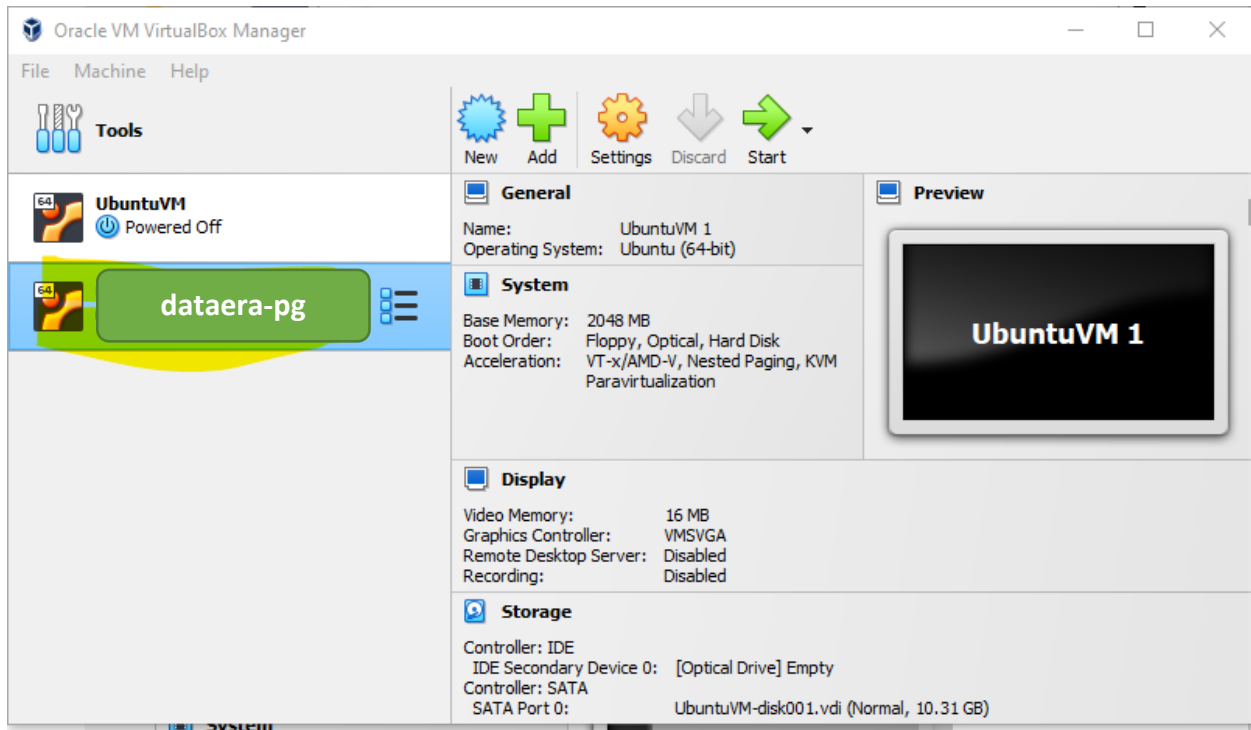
Oracle VM VirtualBox Manager

File Machine Help

Tools

New Add Settings Discard Start

UbuntuVM
Powered Off

dataera-pg

General

Name: UbuntuVM 1
Operating System: Ubuntu (64-bit)

System

Base Memory: 2048 MB
Boot Order: Floppy, Optical, Hard Disk
Acceleration: VT-x/AMD-V, Nested Paging, KVM Paravirtualization

Preview

UbuntuVM 1

Display

Video Memory: 16 MB
Graphics Controller: VMSVGA
Remote Desktop Server: Disabled
Recording: Disabled

Storage

Controller: IDE
IDE Secondary Device 0: [Optical Drive] Empty
Controller: SATA
SATA Port 0: UbuntuVM-disk001.vdi (Normal, 10.31 GB)

System